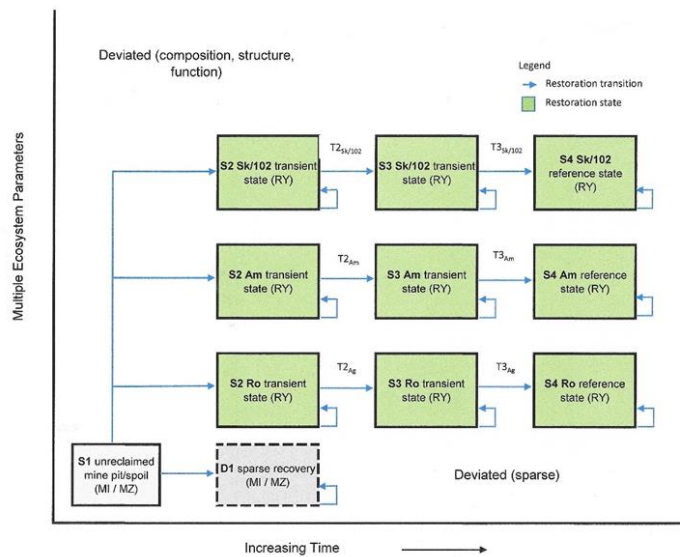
Deviated (composition, structure, function)

Legend
Restoration transition
Restoration state

Multiple Ecosystem Parameters

S2 Sk/102 transient state (RY)

$T2_{Sk/102}$

S3 Sk/102 transient state (RY)

$T3_{Sk/102}$

S4 Sk/102 reference state (RY)

S2 Am transient state (RY)

$T2_{Am}$

S3 Am transient state (RY)

$T3_{Am}$

S4 Am reference state (RY)

S2 Ro transient state (RY)

$T2_{Ag}$

S3 Ro transient state (RY)

$T3_{Ag}$

S4 Ro reference state (RY)

S1 unreclaimed mine pit/spoil (MI / MZ)

D1 sparse recovery (MI / MZ)

Deviated (sparse)

Increasing Time